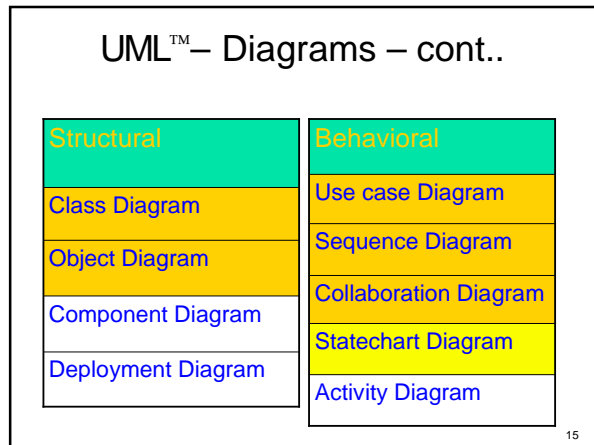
UML™– Diagrams – cont..

| Structural |
|---|
| Class Diagram |
| Object Diagram |
| Component Diagram |
| Deployment Diagram |

| Behavioral |
|---|
| Use case Diagram |
| Sequence Diagram |
| Collaboration Diagram |
| Statechart Diagram |
| Activity Diagram |

15